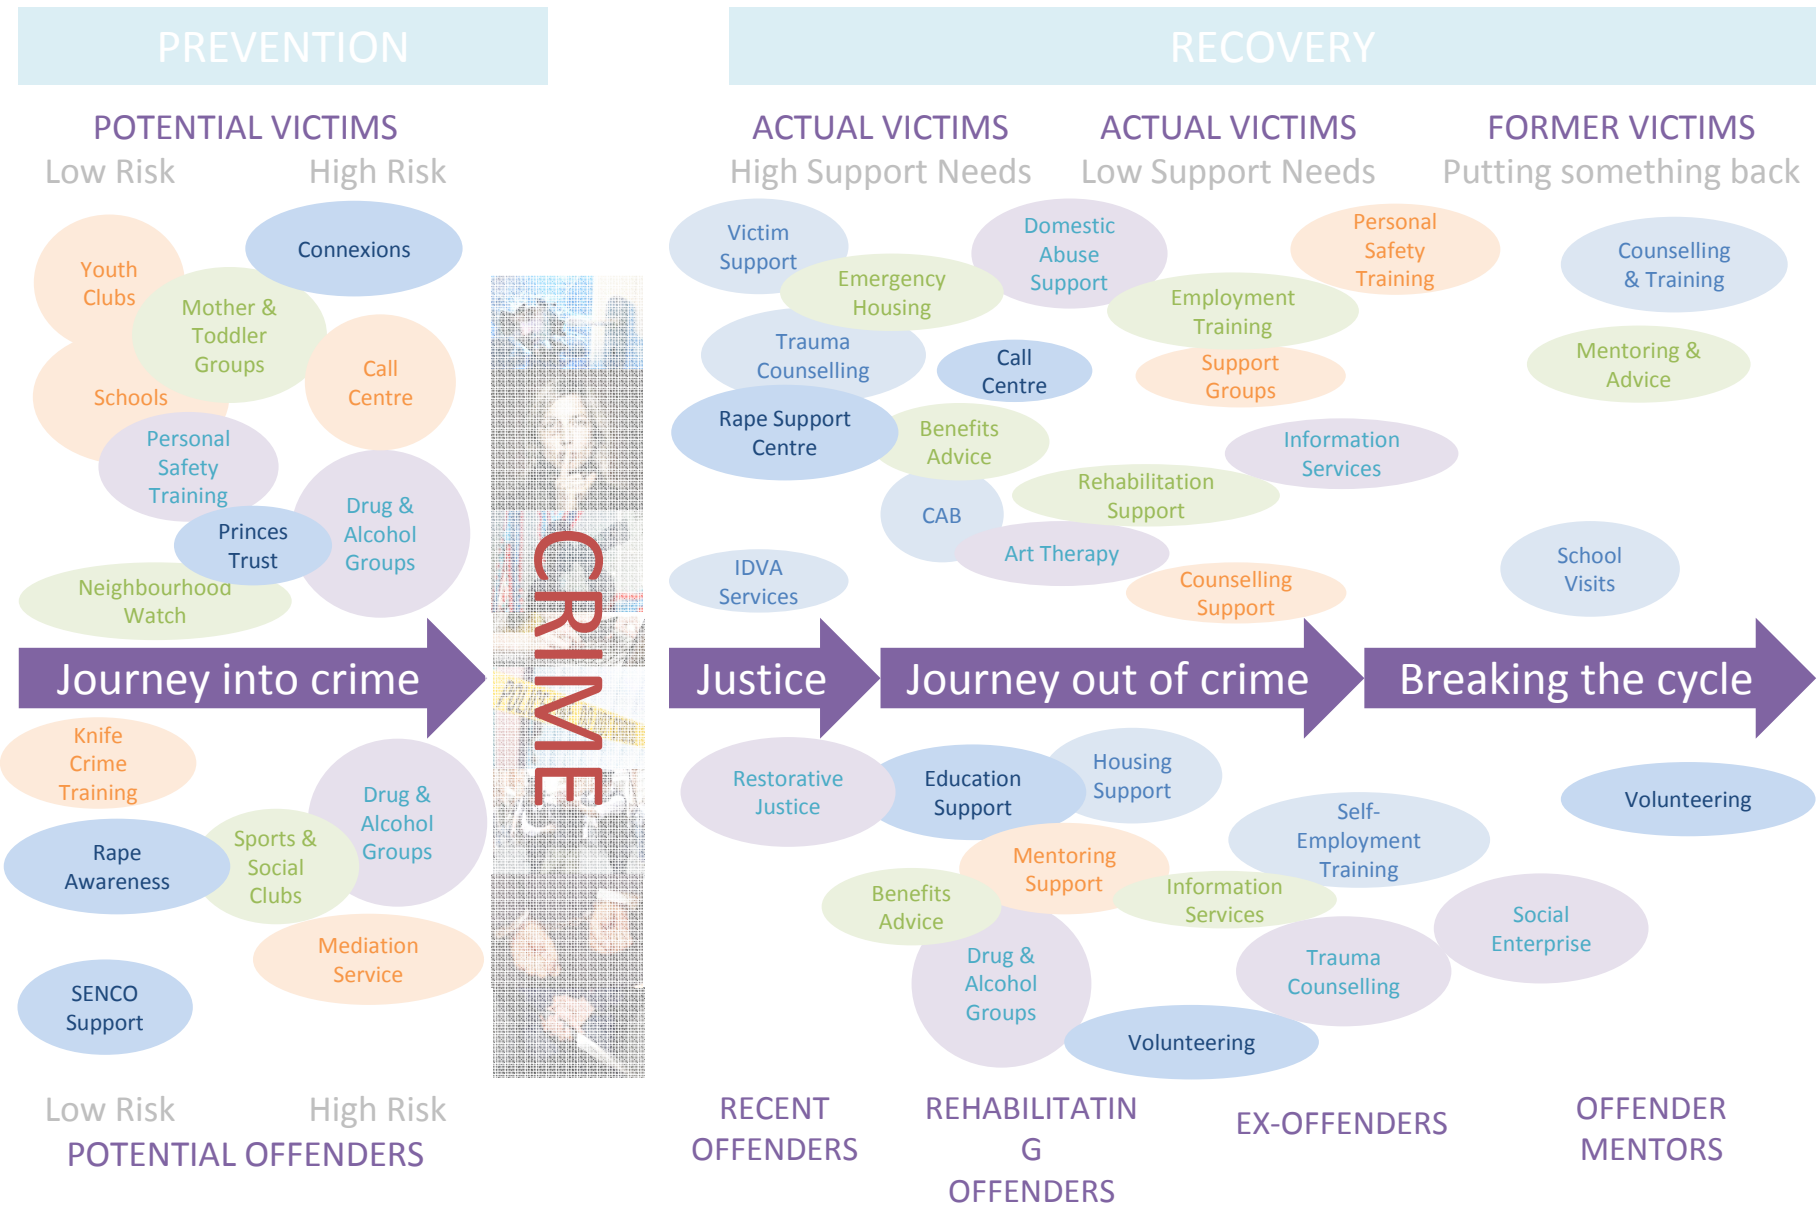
PREVENTION

RECOVERY

POTENTIAL VICTIMS
Low Risk High Risk

ACTUAL VICTIMS
High Support Needs

ACTUAL VICTIMS
Low Support Needs

FORMER VICTIMS
Putting something back

Youth Clubs

Connexions

Mother & Toddler Groups

Schools

Call Centre

Personal Safety Training

Drug & Alcohol Groups

Princes Trust

Neighbourhood Watch

Victim Support

Emergency Housing

Domestic Abuse Support

Personal Safety Training

Counselling & Training

Employment Training

Trauma Counselling

Call Centre

Support Groups

Mentoring & Advice

Rape Support Centre

Benefits Advice

Information Services

Rehabilitation Support

CAB

Art Therapy

IDVA Services

Counselling Support

School Visits

CRIME

Journey into crime

Justice

Journey out of crime

Breaking the cycle

Knife Crime Training

Drug & Alcohol Groups

Rape Awareness

Sports & Social Clubs

Mediation Service

SENCO Support

Restorative Justice

Education Support

Housing Support

Volunteering

Self-Employment Training

Mentoring Support

Benefits Advice

Information Services

Social Enterprise

Drug & Alcohol Groups

Trauma Counselling

Volunteering

Low Risk High Risk
POTENTIAL OFFENDERS

RECENT OFFENDERS

REHABILITATIN G OFFENDERS

EX-OFFENDERS

OFFENDER MENTORS